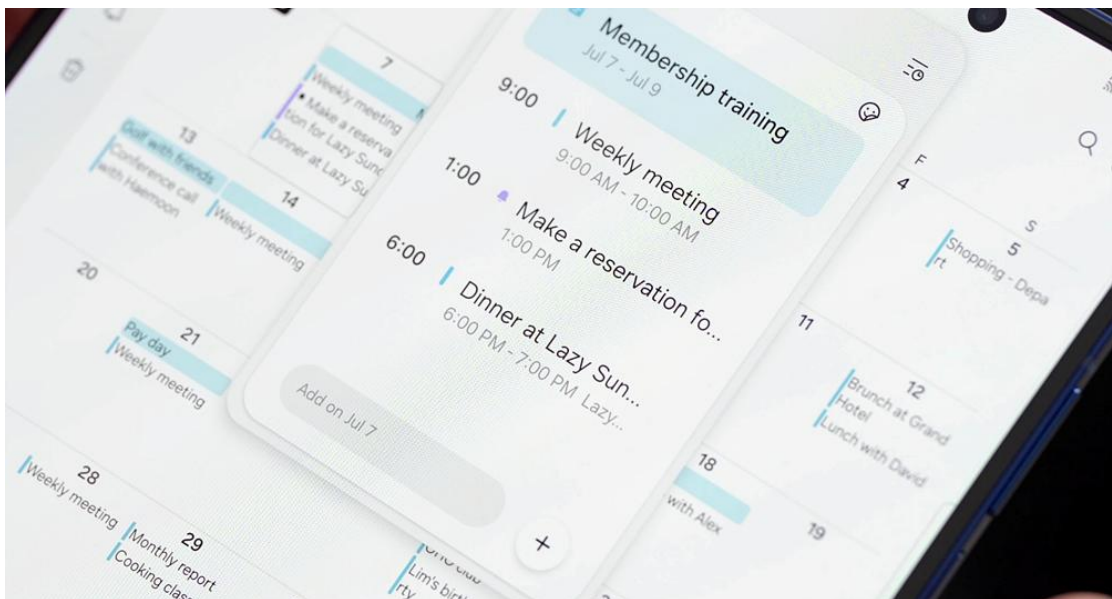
Membership training
Jul 7 - Jul 9

9:00 Weekly meeting
9:00 AM - 10:00 AM

1:00 Make a reservation fo...
1:00 PM

6:00 Dinner at Lazy Sun...
6:00 PM - 7:00 PM Lazy...

Add on Jul 7

+

7
Weekly meeting
Make a reservation for Lazy Sun
Dinner at Lazy Su

13
Golf with friends
Conference call with Haemoon

14
Weekly meeting

20

21
Pay day
Weekly meeting

28
Weekly meeting

29
Monthly report
Cooking clas

Lim's birt
rty

F
4

S
5
Shopping - Depart

11

12
Brunch at Grand Hotel
Lunch with David

18
with Alex

19